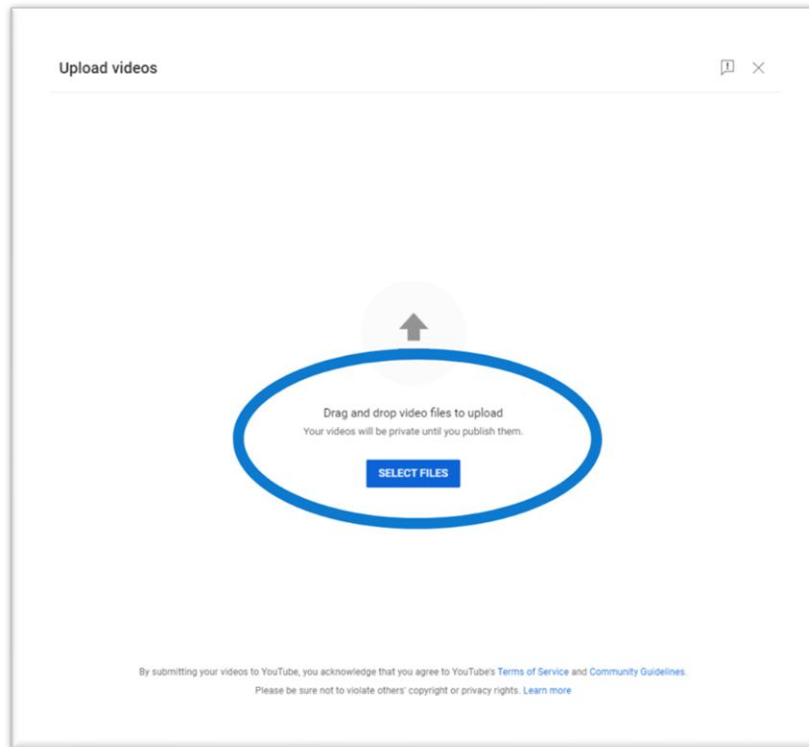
Upload videos

Drag and drop video files to upload

Your videos will be private until you publish them.

SELECT FILES

By submitting your videos to YouTube, you acknowledge that you agree to YouTube's Terms of Service and Community Guidelines.

Please be sure not to violate others' copyright or privacy rights. Learn more